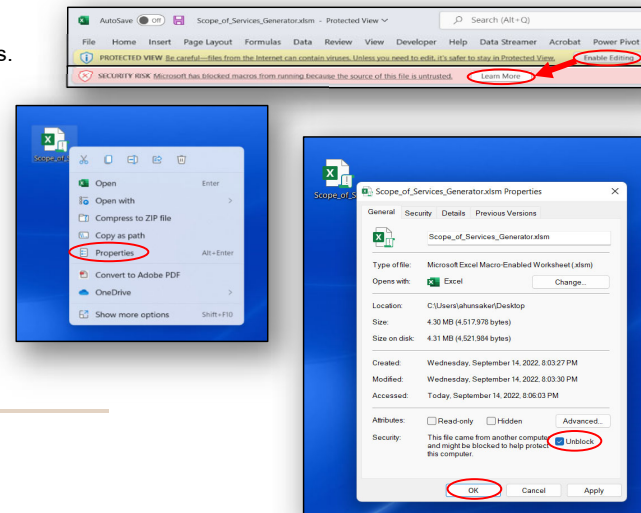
s.

AutoSave Off Scope_of_Services_Generator.xlsm - Protected View

Search (Alt+Q)

File Home Insert Page Layout Formulas Data Review View Developer Help Data Streamer Acrobat Power Pivot

PROTECTED VIEW Be careful—files from the Internet can contain viruses. Unless you need to edit, it's safer to stay in Protected View. Enable Editing

SECURITY RISK Microsoft has blocked macros from running because the source of this file is untrusted. Learn More

Scope_of_

Open Enter
Open with
Compress to ZIP file
Copy as path
Properties Alt+Enter
Convert to Adobe PDF
OneDrive
Show more options Shift+F10

Scope_of_S

Scope_of_Services_Generator.xlsm Properties

General Security Details Previous Versions

Scope_of_Services_Generator.xlsm

| | |
|---|---|
| Type of file: | Microsoft Excel Macro-Enabled Worksheet (.xlsm) |
| Opens with: | Excel Change... |
| Location: | C:\Users\ahunsaker\Desktop |
| Size: | 4.30 MB (4,517,978 bytes) |
| Size on disk: | 4.31 MB (4,521,984 bytes) |
| Created: | Wednesday, September 14, 2022, 8:03:27 PM |
| Modified: | Wednesday, September 14, 2022, 8:03:30 PM |
| Accessed: | Today, September 14, 2022, 8:06:03 PM |
| Attributes: | Read-only Hidden Advanced... |
| Security: | This file came from another compute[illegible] and might be blocked to help protec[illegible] this computer. Unblock |

OK Cancel Apply